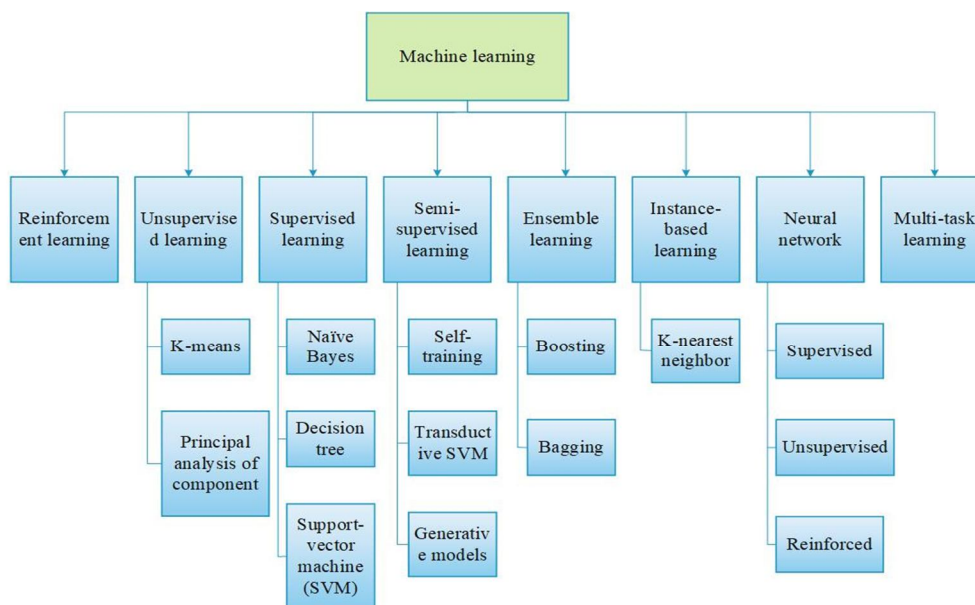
Machine learning

Reinforcem ent learning

Unsupervise d learning

K-means

Principal analysis of component

Supervised learning

Naïve Bayes

Decision tree

Support-vector machine (SVM)

Semi-supervised learning

Self-training

Transduct ive SVM

Generativ e models

Ensemble learning

Boosting

Bagging

Instance-based learning

K-nearest neighbor

Neural network

Supervised

Unsupervised

Reinforced

Multi-task learning